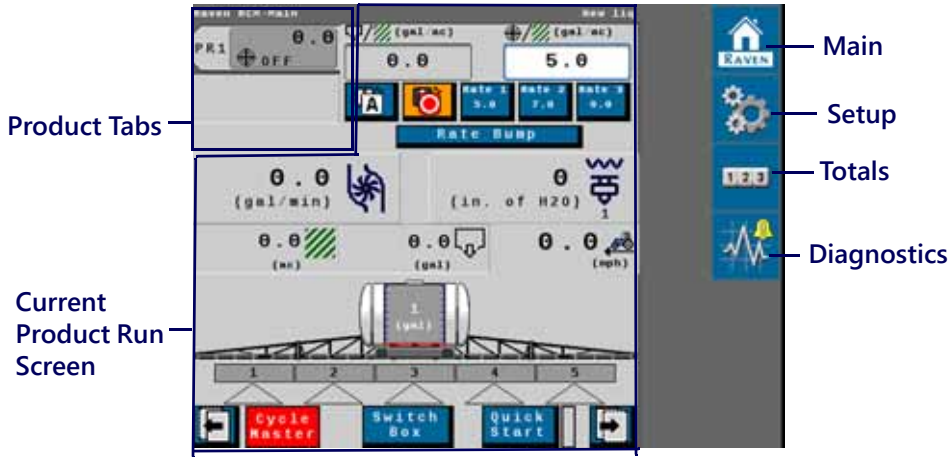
Raven RCM-Main

New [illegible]

PR1 0.0 OFF

(gal/ac)

(gal/ac)

0.0

5.0

Rate 1 5.0

Rate 2 7.0

Rate 3 0.0

Rate Bump

0.0 (gal/min)

0 (in. of H2O) 1

0.0 (ac)

0.0 (gal)

0.0 (mph)

1 (gal)

1 2 3 4 5

Cycle Master

Switch Box

Quick Start

RAVEN

1 2 3

Product Tabs

Current Product Run Screen

Main

Setup

Totals

Diagnostics